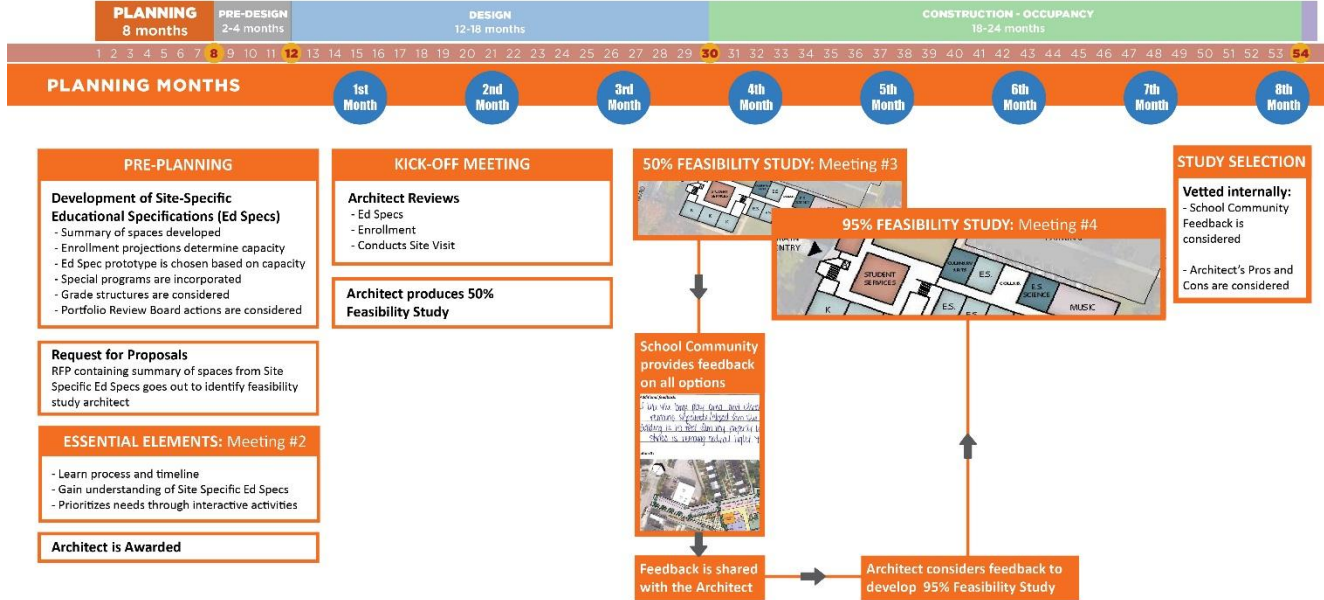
PLANNING
8 months

PRE-DESIGN
2-4 months

DESIGN
12-18 months

CONSTRUCTION - OCCUPANCY
18-24 months

1 2 3 4 5 6 7 8 9 10 11 12 13 14 15 16 17 18 19 20 21 22 23 24 25 26 27 28 29 30 31 32 33 34 35 36 37 38 39 40 41 42 43 44 45 46 47 48 49 50 51 52 53 54

PLANNING MONTHS

1st Month
2nd Month
3rd Month
4th Month
5th Month
6th Month
7th Month
8th Month

PRE-PLANNING

Development of Site-Specific Educational Specifications (Ed Specs)
- Summary of spaces developed
- Enrollment projections determine capacity
- Ed Spec prototype is chosen based on capacity
- Special programs are incorporated
- Grade structures are considered
- Portfolio Review Board actions are considered

Request for Proposals
RFP containing summary of spaces from Site Specific Ed Specs goes out to identify feasibility study architect

ESSENTIAL ELEMENTS: Meeting #2

- Learn process and timeline
- Gain understanding of Site Specific Ed Specs
- Prioritizes needs through interactive activities

Architect is Awarded

KICK-OFF MEETING

Architect Reviews
- Ed Specs
- Enrollment
- Conducts Site Visit

Architect produces 50% Feasibility Study

50% FEASIBILITY STUDY: Meeting #3

95% FEASIBILITY STUDY: Meeting #4

STUDENT SERVICES
E.S.
E.S. SCIENCE
MUSIC
K
ENTRY

School Community provides feedback on all options

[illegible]

Feedback is shared with the Architect

Architect considers feedback to develop 95% Feasibility Study

STUDY SELECTION

Vetted internally:
- School Community Feedback is considered

- Architect's Pros and Cons are considered